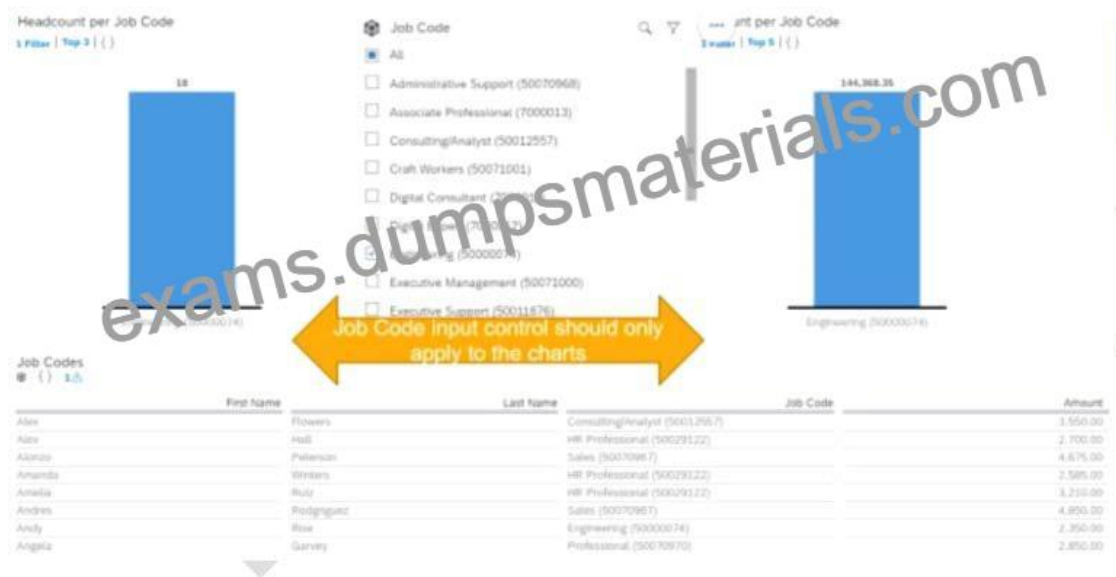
Headcount per Job Code
1 Filter | Top 3 | ( )

18

Job Code
All
Administrative Support (50070968)
Associate Professional (7000013)
Consulting/Analyst (50012557)
Craft Workers (50071001)
Digital Consultant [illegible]
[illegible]
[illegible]ering (50000074)
Executive Management (50071000)
Executive Support (50011876)

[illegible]nt per Job Code
1 Filter | Top 5 | ( )

144,368.35

Engineering (50000074)

exams.dumpsmaterials.com

Job Code input control should only apply to the charts

Job Codes

| First Name | Last Name | Job Code | Amount |
|---|---|---|---|
| Alex | Flowers | Consulting/Analyst (50012557) | 3,550.00 |
| Alex | Hall | HR Professional (50029122) | 2,700.00 |
| Alonzo | Peterson | Sales (50070967) | 4,675.00 |
| Amanda | Winters | HR Professional (50029122) | 2,585.00 |
| Amelia | Ruiz | HR Professional (50029122) | 3,210.00 |
| Andres | Rodriguez | Sales (50070967) | 4,850.00 |
| Andy | Rose | Engineering (50000074) | 2,350.00 |
| Angela | Garvey | Professional (50070970) | 2,850.00 |